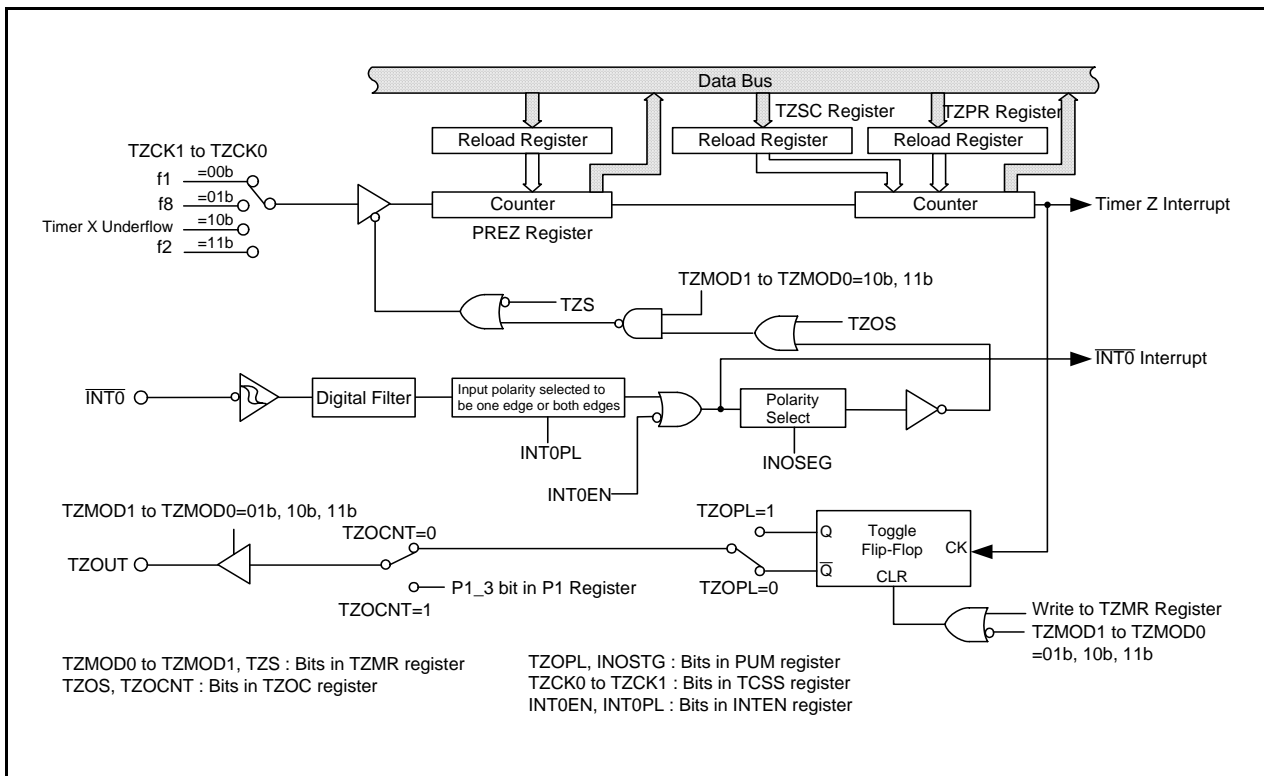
Data Bus

TZSC Register

TZPR Register

Reload Register

Reload Register

Reload Register

TZCK1 to TZCK0

f1 =00b

f8 =01b

Timer X Underflow =10b

f2 =11b

Counter

PREZ Register

Counter

Timer Z Interrupt

TZMOD1 to TZMOD0=10b, 11b

TZS

TZOS

$\overline{INT0}$ Interrupt

$\overline{INT0}$

Digital Filter

Input polarity selected to be one edge or both edges

INT0PL

Polarity Select

INOSEG

INT0EN

TZMOD1 to TZMOD0=01b, 10b, 11b

TZOPL=1

TZOCNT=0

Q

Toggle Flip-Flop

CK

TZOUT

$\overline{Q}$

CLR

P1_3 bit in P1 Register

TZOPL=0

TZOCNT=1

Write to TZMR Register

TZMOD1 to TZMOD0 =01b, 10b, 11b

TZMOD0 to TZMOD1, TZS : Bits in TZMR register
TZOS, TZOCNT : Bits in TZOC register

TZOPL, INOSTG : Bits in PUM register
TZCK0 to TZCK1 : Bits in TCSS register
INT0EN, INT0PL : Bits in INTEN register